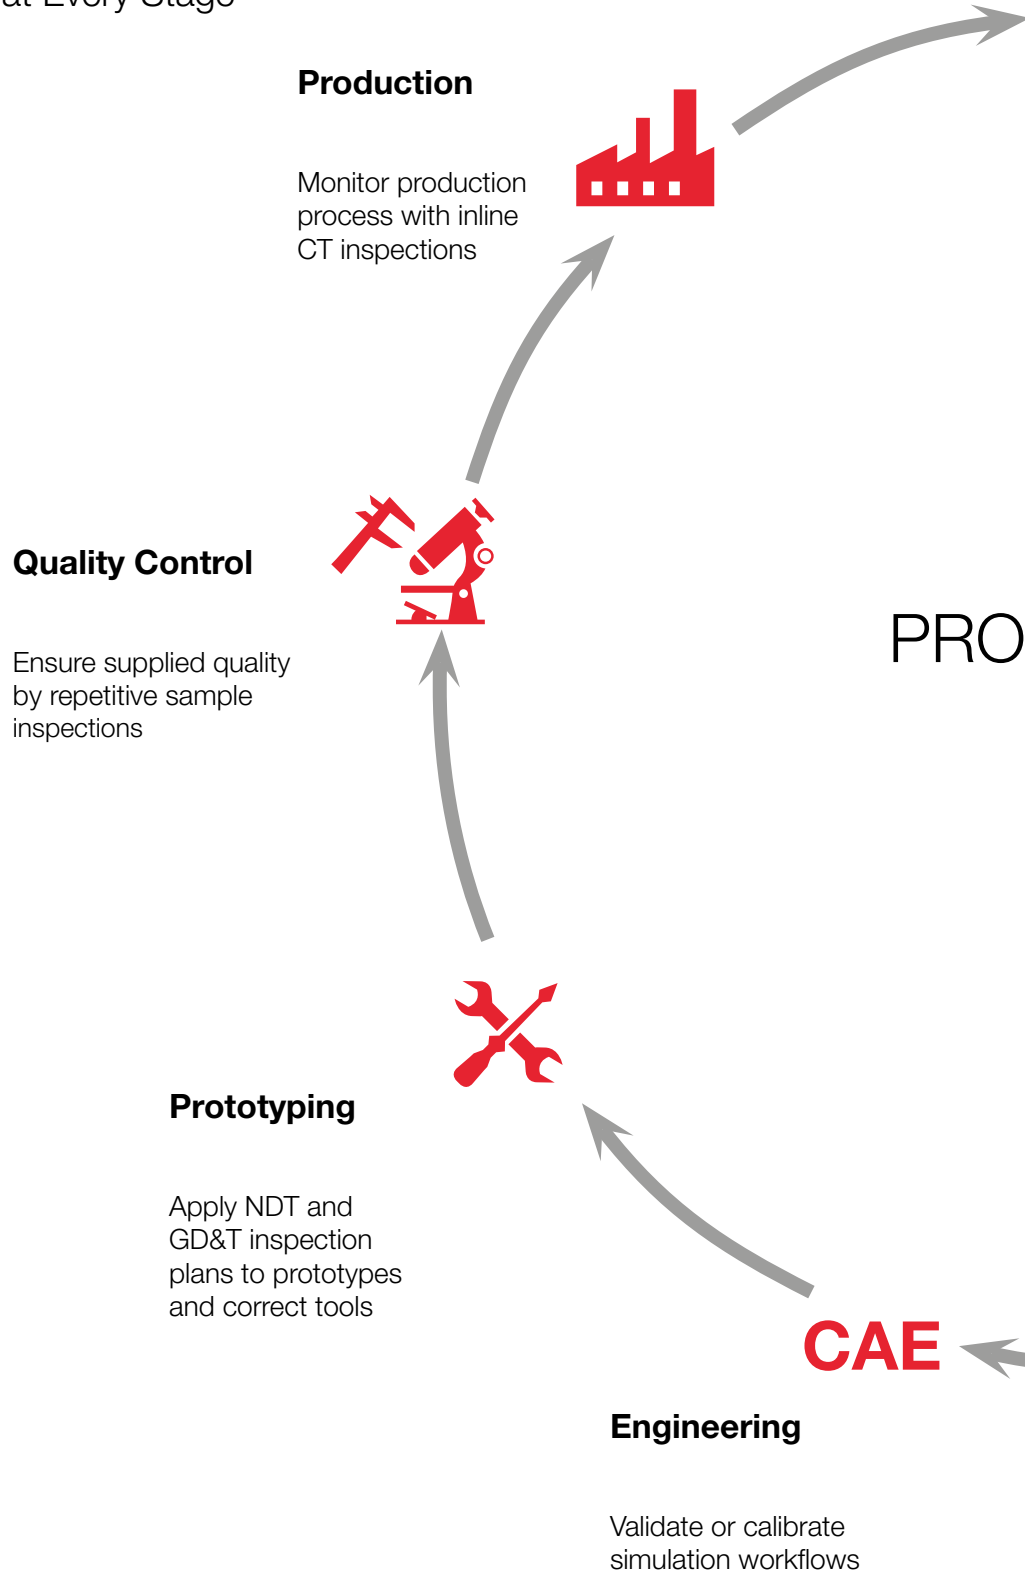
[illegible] Every Stage

Production

Monitor production process with inline CT inspections

Quality Control

Ensure supplied quality by repetitive sample inspections

PRO

Prototyping

Apply NDT and GD&T inspection plans to prototypes and correct tools

CAE

Engineering

Validate or calibrate simulation workflows